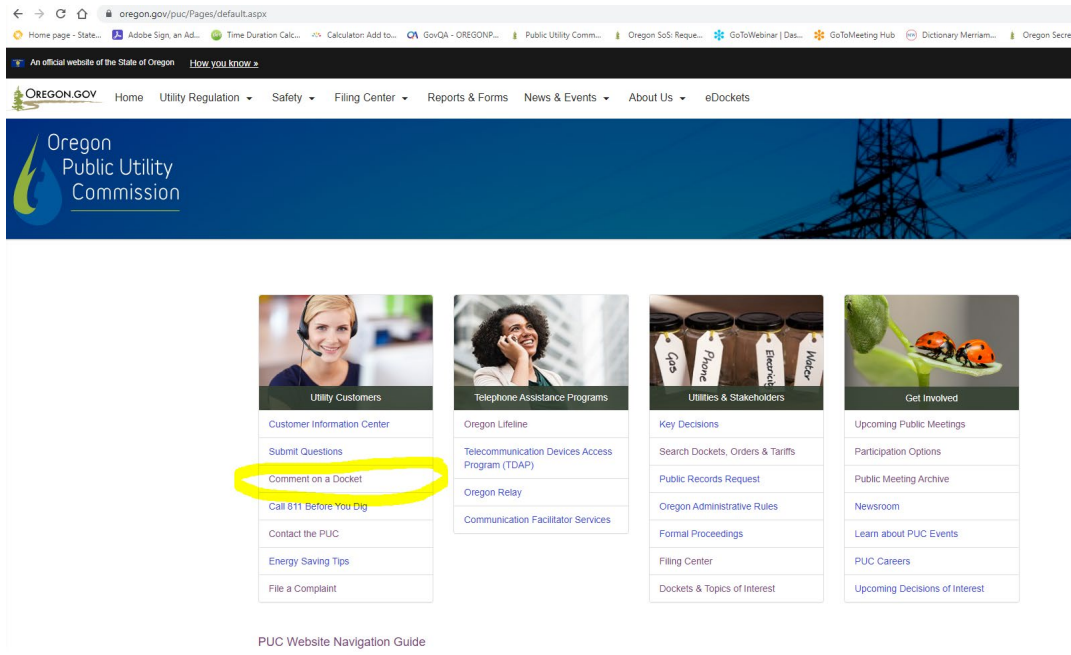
oregon.gov/puc/Pages/default.aspx

Home page - State... Adobe Sign, an Ad... Time Duration Calc... Calculator: Add to... GovQA - OREGONP... Public Utility Comm... Oregon SoS: Reque... GoToWebinar | Das... GoToMeeting Hub Dictionary Merriam... Oregon Secre

An official website of the State of Oregon How you know »

OREGON.GOV Home Utility Regulation Safety Filing Center Reports & Forms News & Events About Us eDockets

Oregon Public Utility Commission

Utility Customers
Customer Information Center
Submit Questions
Comment on a Docket
Call 811 Before You Dig
Contact the PUC
Energy Saving Tips
File a Complaint

Telephone Assistance Programs
Oregon Lifeline
Telecommunication Devices Access Program (TDAP)
Oregon Relay
Communication Facilitator Services

Gas Phone Electricity Water

Utilities & Stakeholders
Key Decisions
Search Dockets, Orders & Tariffs
Public Records Request
Oregon Administrative Rules
Formal Proceedings
Filing Center
Dockets & Topics of Interest

Get Involved
Upcoming Public Meetings
Participation Options
Public Meeting Archive
Newsroom
Learn about PUC Events
PUC Careers
Upcoming Decisions of Interest

PUC Website Navigation Guide